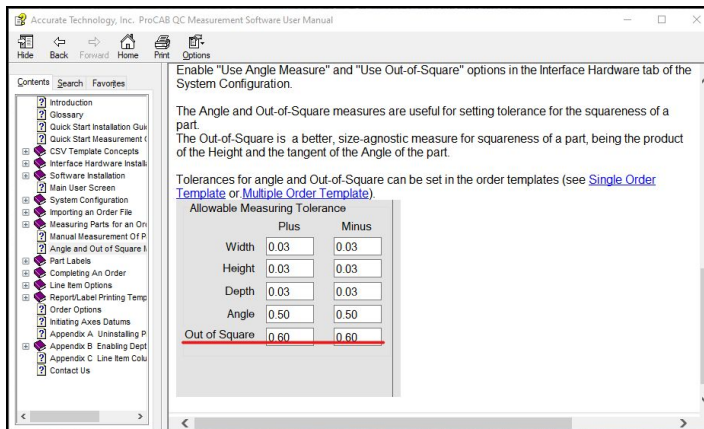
Accurate Technology, Inc. ProCAB QC Measurement Software User Manual

Hide Back Forward Home Print Options

Contents Search Favorites

Introduction
Glossary
Quick Start Installation Gui
Quick Start Measurement
CSV Template Concepts
Interface Hardware Install
Software Installation
Main User Screen
System Configuration
Importing an Order File
Measuring Parts for an Or
Manual Measurement Of P
Angle and Out of Square I
Part Labels
Completing An Order
Line Item Options
Report/Label Printing Temp
Order Options
Initiating Axes Datums
Appendix A Uninstalling P
Appendix B Enabling Dept
Appendix C Line Item Colu
Contact Us

Enable "Use Angle Measure" and "Use Out-of-Square" options in the Interface Hardware tab of the System Configuration.

The Angle and Out-of-Square measures are useful for setting tolerance for the squareness of a part.
The Out-of-Square is a better, size-agnostic measure for squareness of a part, being the product of the Height and the tangent of the Angle of the part.

Tolerances for angle and Out-of-Square can be set in the order templates (see Single Order Template or Multiple Order Template).

Allowable Measuring Tolerance

| | Plus | Minus |
|---|---|---|
| Width | 0.03 | 0.03 |
| Height | 0.03 | 0.03 |
| Depth | 0.03 | 0.03 |
| Angle | 0.50 | 0.50 |
| Out of Square | 0.60 | 0.60 |